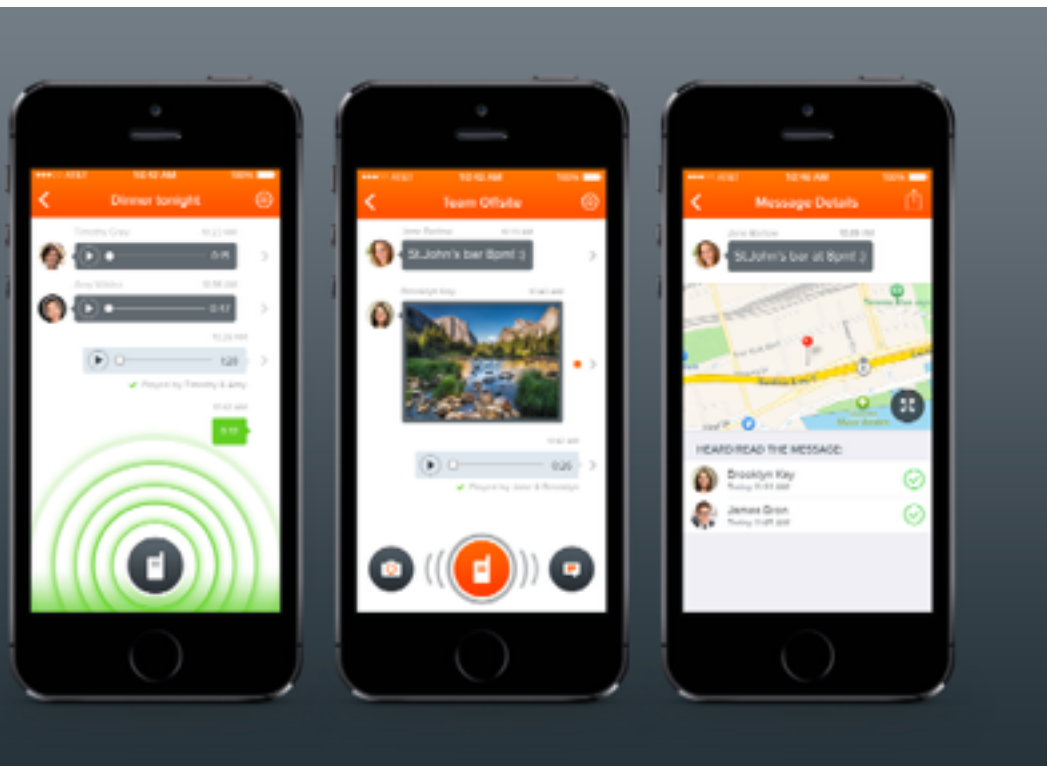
10:12 AM
Dinner tonight
Timothy Gray
0:15
Amy Waldo
0:47
1:20
Played by Timothy & Amy

10:12 AM
Team Offsite
Jane Barlow
St.John's bar 8pm! :)
Brooklyn Kay
0:20
Played by Jane & Brooklyn

10:16 AM
Message Details
Jane Barlow
St.John's bar at 8pm! :)
HEARD/READ THE MESSAGE:
Brooklyn Kay
James Dron